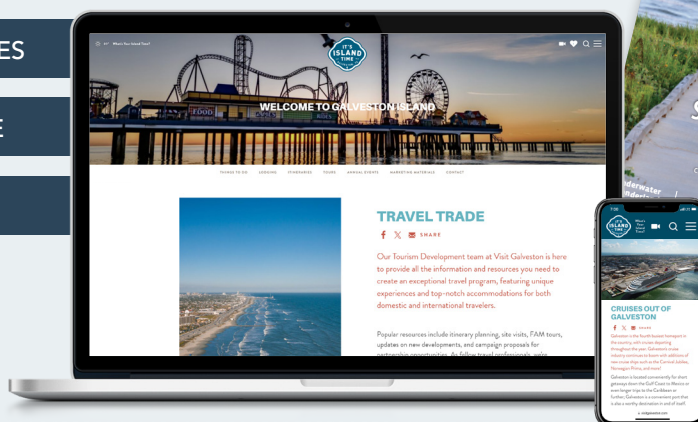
ES

E

What's Your Island Time?

IT'S ISLAND TIME

WELCOME TO GALVESTON ISLAND

FOOD

THINGS TO DO LODGING ITINERARIES TOURS ANNUAL EVENTS MARKETING MATERIALS CONTACT

TRAVEL TRADE

SHARE

Our Tourism Development team at Visit Galveston is here to provide all the information and resources you need to create an exceptional travel program, featuring unique experiences and top-notch accommodations for both domestic and international travelers.

Popular resources include itinerary planning, site visits, FAM tours, updates on new developments, and campaign proposals for partnership opportunities. As fellow travel professionals, we're

CRUISES OUT OF GALVESTON

SHARE

Galveston is the fourth busiest homeport in the country, with cruises departing throughout the year. Galveston's cruise industry continues to boom with additions of new cruise ships such as the Carnival Jubilee, Norwegian Prima, and more!

Galveston is located conveniently for short getaways down the Gulf Coast to Mexico or even longer trips to the Caribbean or further, Galveston is a convenient port that is also a worthy destination in and of itself.

visitgalveston.com

nderwater
nderland